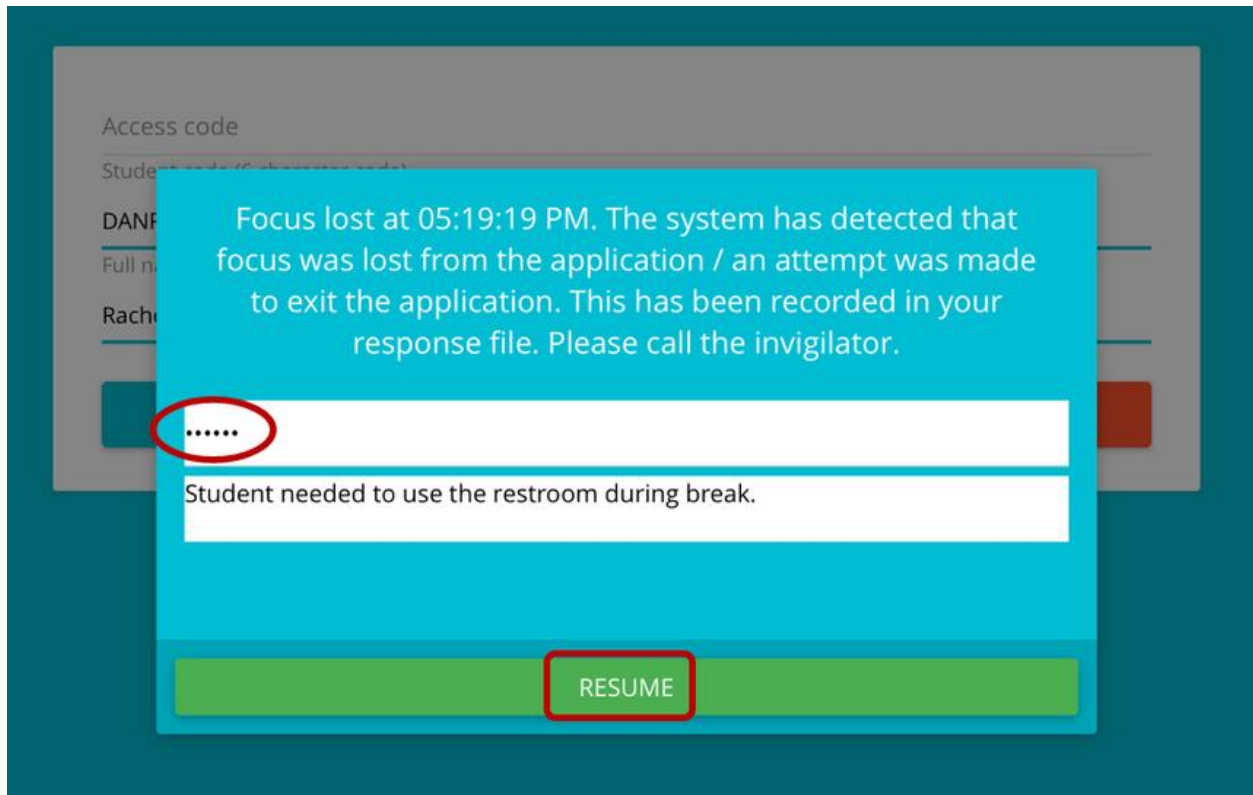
Access code

Stude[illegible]

DANF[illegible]

Full n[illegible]

Rache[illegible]

Focus lost at 05:19:19 PM. The system has detected that focus was lost from the application / an attempt was made to exit the application. This has been recorded in your response file. Please call the invigilator.

••••••

Student needed to use the restroom during break.

RESUME